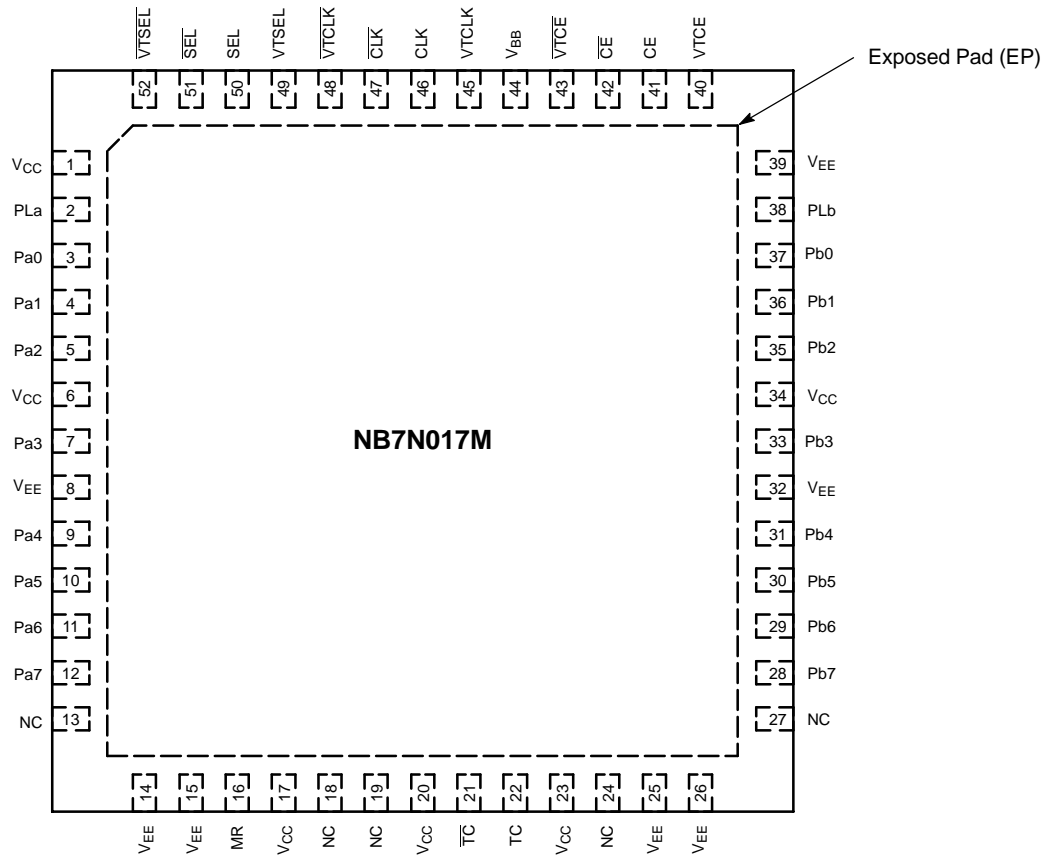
$\overline{VTSEL}$ $\overline{SEL}$ SEL VTSEL $\overline{VTCLK}$ $\overline{CLK}$ CLK VTCLK $V_{BB}$ $\overline{VTCE}$ $\overline{CE}$ CE VTCE

52 51 50 49 48 47 46 45 44 43 42 41 40

Exposed Pad (EP)

$V_{CC}$ 1
PLa 2
Pa0 3
Pa1 4
Pa2 5
$V_{CC}$ 6
Pa3 7
$V_{EE}$ 8
Pa4 9
Pa5 10
Pa6 11
Pa7 12
NC 13

NB7N017M

39 $V_{EE}$
38 PLb
37 Pb0
36 Pb1
35 Pb2
34 $V_{CC}$
33 Pb3
32 $V_{EE}$
31 Pb4
30 Pb5
29 Pb6
28 Pb7
27 NC

14 15 16 17 18 19 20 21 22 23 24 25 26

$V_{EE}$ $V_{EE}$ MR $V_{CC}$ NC NC $V_{CC}$ $\overline{TC}$ TC $V_{CC}$ NC $V_{EE}$ $V_{EE}$